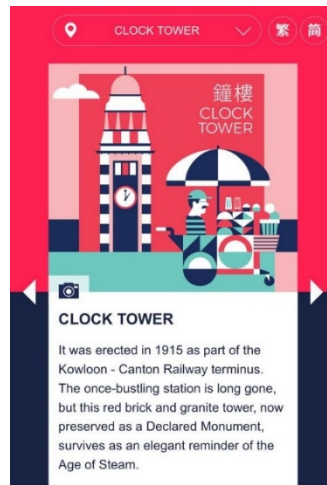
CLOCK TOWER

繁

簡

鐘樓
CLOCK
TOWER

CLOCK TOWER

It was erected in 1915 as part of the Kowloon - Canton Railway terminus. The once-bustling station is long gone, but this red brick and granite tower, now preserved as a Declared Monument, survives as an elegant reminder of the Age of Steam.